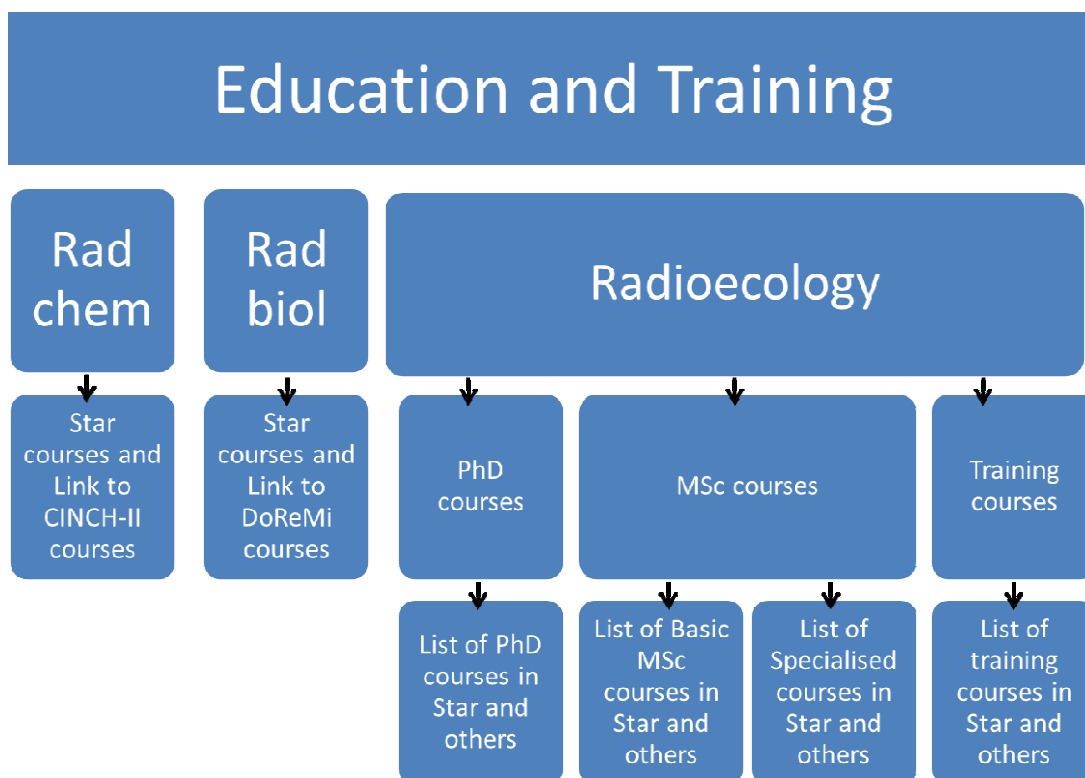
Education and Training

Rad chem

Rad biol

Radioecology

Star courses and Link to CINCH-II courses

Star courses and Link to DoReMi courses

PhD courses

MSc courses

Training courses

List of PhD courses in Star and others

List of Basic MSc courses in Star and others

List of Specialised courses in Star and others

List of training courses in Star and others